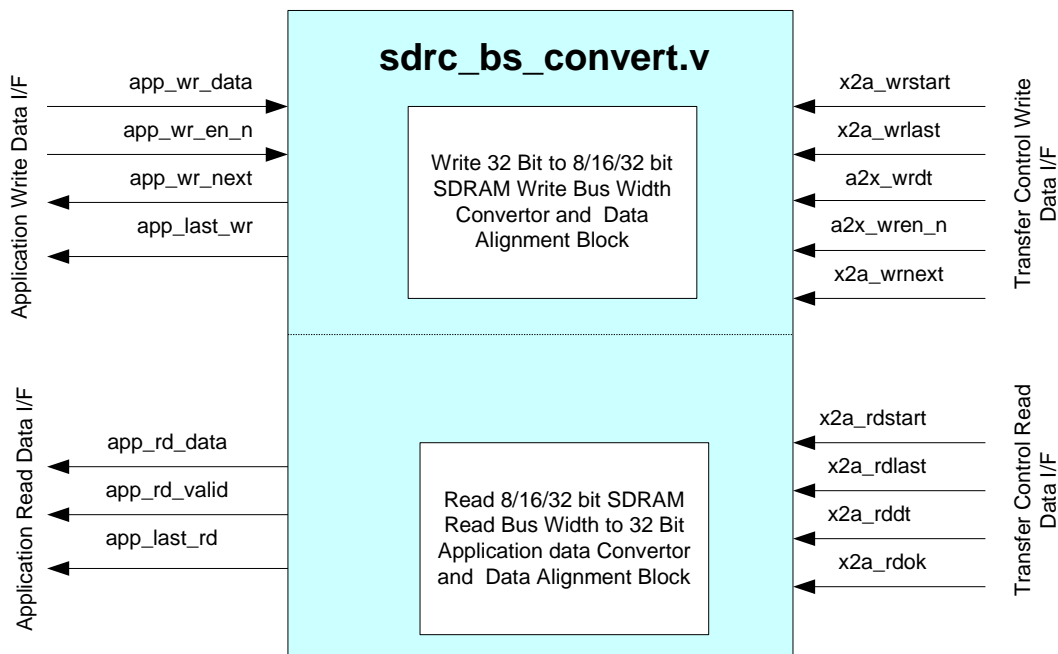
Application Write Data I/F

app_wr_data

app_wr_en_n

app_wr_next

app_last_wr

sdrc_bs_convert.v

Write 32 Bit to 8/16/32 bit SDRAM Write Bus Width Convertor and Data Alignment Block

x2a_wrstart

x2a_wrlast

a2x_wrdt

a2x_wren_n

x2a_wrnext

Transfer Control Write Data I/F

Application Read Data I/F

app_rd_data

app_rd_valid

app_last_rd

Read 8/16/32 bit SDRAM Read Bus Width to 32 Bit Application data Convertor and Data Alignment Block

x2a_rdstart

x2a_rdlast

x2a_rddt

x2a_rdok

Transfer Control Read Data I/F